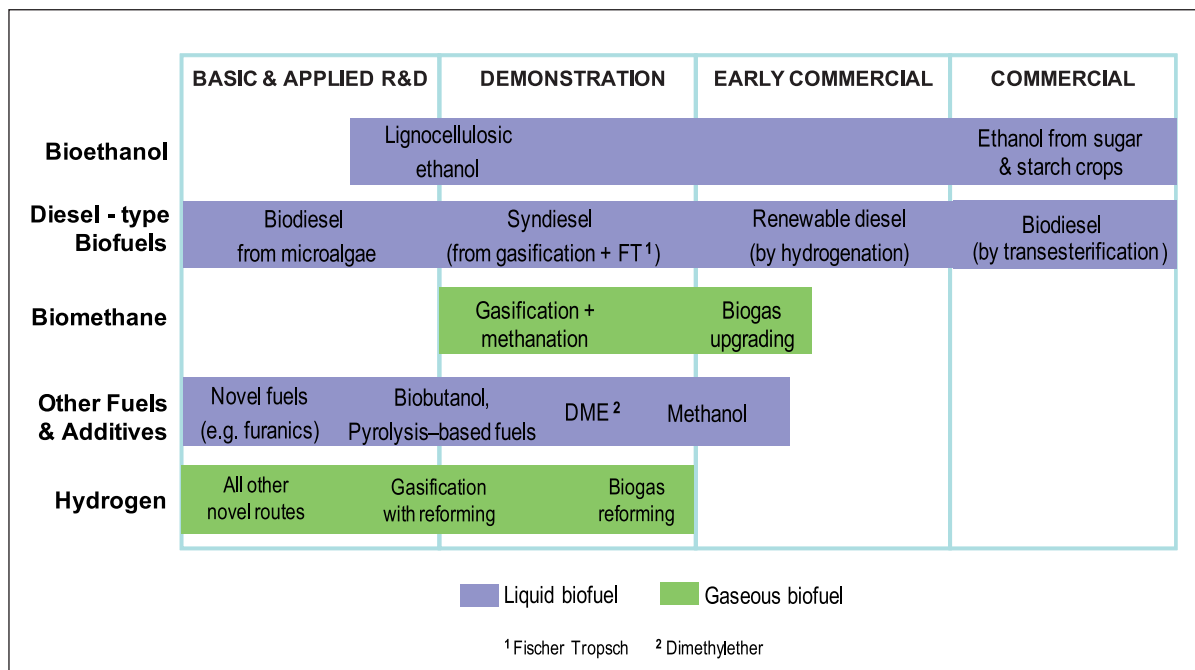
| | BASIC & APPLIED R&D | DEMONSTRATION | EARLY COMMERCIAL | COMMERCIAL |
|---|---|---|---|---|
| Bioethanol | Lignocellulosic ethanol | | | Ethanol from sugar & starch crops |
| Diesel - type Biofuels | Biodiesel from microalgae | Syndiesel (from gasification + FT $^1$) | Renewable diesel (by hydrogenation) | Biodiesel (by transesterification) |
| Biomethane | | Gasification + methanation | Biogas upgrading | |
| Other Fuels & Additives | Novel fuels (e.g. furanics) | Biobutanol, Pyrolysis–based fuels, DME $^2$ | Methanol | |
| Hydrogen | All other novel routes | Gasification with reforming, Biogas reforming | | |

Liquid biofuel
Gaseous biofuel

$^1$ Fischer Tropsch $^2$ Dimethylether